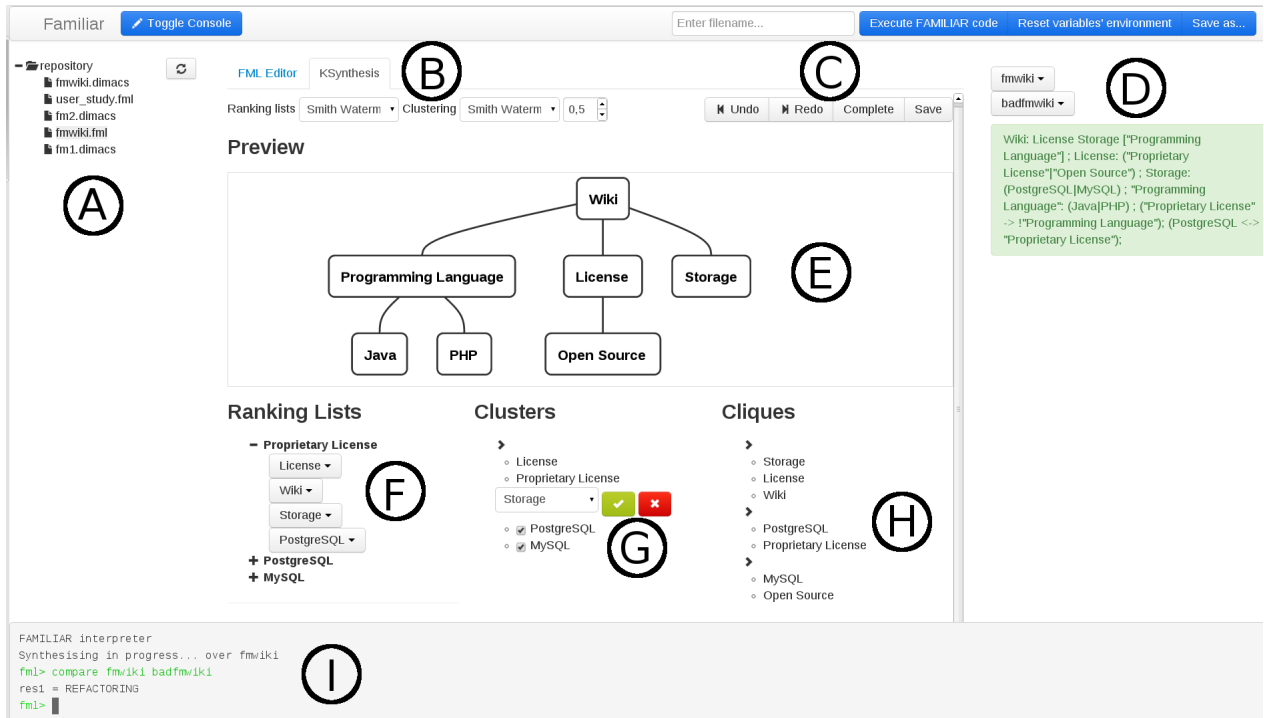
Familiar   Toggle Console   Enter filename...   Execute FAMILIAR code   Reset variables' environment   Save as...

repository
fmwiki.dimacs
user_study.fml
fm2.dimacs
fmwiki.fml
fm1.dimacs

A

FML Editor   KSynthesis   B   C

Ranking lists Smith Waterm   Clustering Smith Waterm   0,5   Undo   Redo   Complete   Save

Preview

Wiki
Programming Language   License   Storage
Java   PHP   Open Source

E

Ranking Lists
Proprietary License
License
Wiki
Storage
PostgreSQL
PostgreSQL
MySQL

F

Clusters
License
Proprietary License
Storage
PostgreSQL
MySQL

G

Cliques
Storage
License
Wiki
PostgreSQL
Proprietary License
MySQL
Open Source

H

fmwiki
badfmwiki

D

Wiki: License Storage ["Programming Language"] ; License: ("Proprietary License"|"Open Source") ; Storage: (PostgreSQL|MySQL) ; "Programming Language": (Java|PHP) ; ("Proprietary License" -> !"Programming Language"); (PostgreSQL <-> "Proprietary License");

FAMILIAR interpreter
Synthesising in progress... over fmwiki
fml> compare fmwiki badfmwiki
res1 = REFACTORING
fml>

I